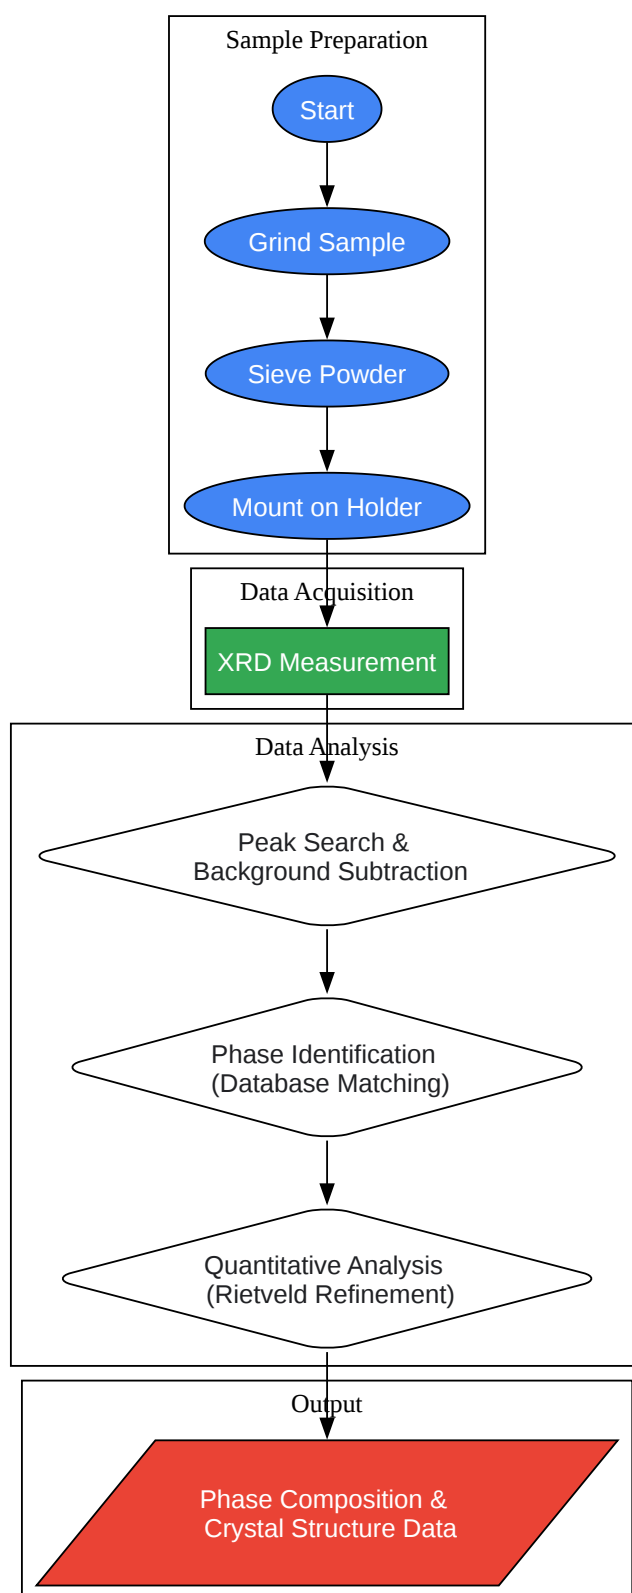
Sample Preparation

Start

Grind Sample

Sieve Powder

Mount on Holder

Data Acquisition

XRD Measurement

Data Analysis

Peak Search & Background Subtraction

Phase Identification (Database Matching)

Quantitative Analysis (Rietveld Refinement)

Output

Phase Composition & Crystal Structure Data